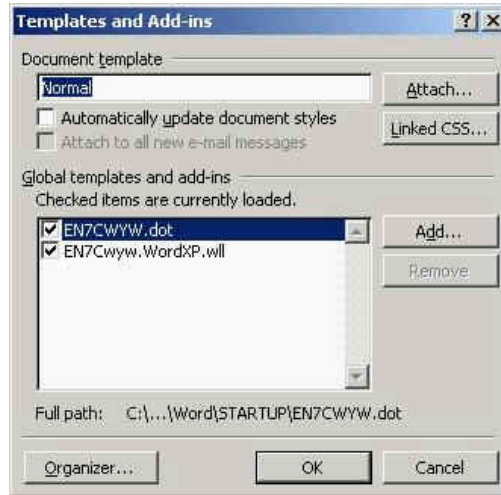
Templates and Add-ins

? X

Document template

Normal

Attach...

Automatically update document styles

Attach to all new e-mail messages

Linked CSS...

Global templates and add-ins

Checked items are currently loaded.

EN7CWYW.dot

EN7Cwyw.WordXP.wll

Add...

Remove

Full path: C:\...\Word\STARTUP\EN7CWYW.dot

Organizer...

OK

Cancel